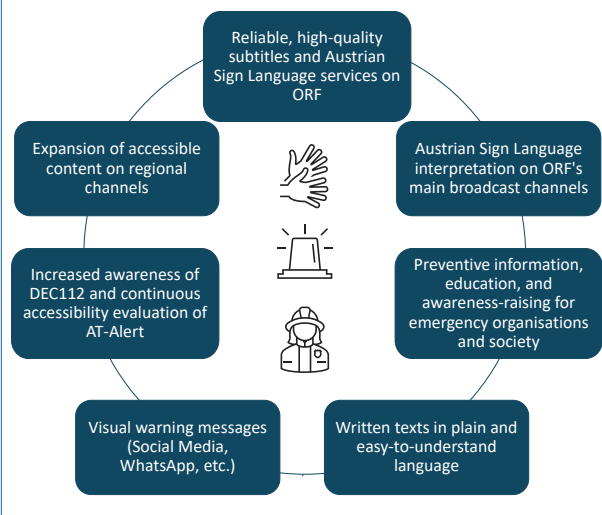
Reliable, high-quality subtitles and Austrian Sign Language services on ORF

Austrian Sign Language interpretation on ORF's main broadcast channels

Preventive information, education, and awareness-raising for emergency organisations and society

Written texts in plain and easy-to-understand language

Visual warning messages (Social Media, WhatsApp, etc.)

Increased awareness of DEC112 and continuous accessibility evaluation of AT-Alert

Expansion of accessible content on regional channels